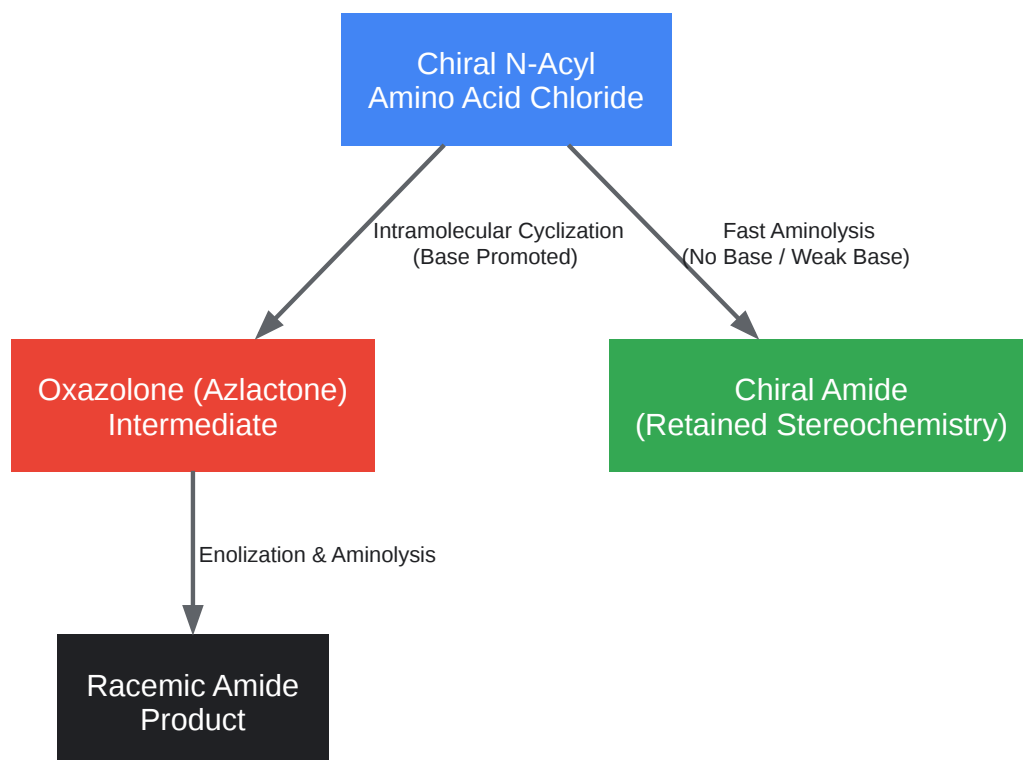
Chiral N-Acyl Amino Acid Chloride

Intramolecular Cyclization (Base Promoted)

Fast Aminolysis (No Base / Weak Base)

Oxazolone (Azlactone) Intermediate

Chiral Amide (Retained Stereochemistry)

Enolization & Aminolysis

Racemic Amide Product